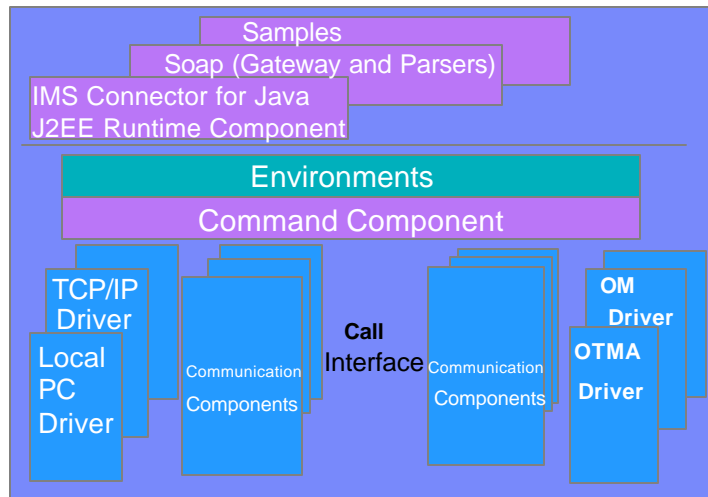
Samples
Soap (Gateway and Parsers)
IMS Connector for Java
J2EE Runtime Component

Environments
Command Component

TCP/IP Driver
Local PC Driver

Communication Components

Call
Interface

Communication Components

OM Driver
OTMA Driver